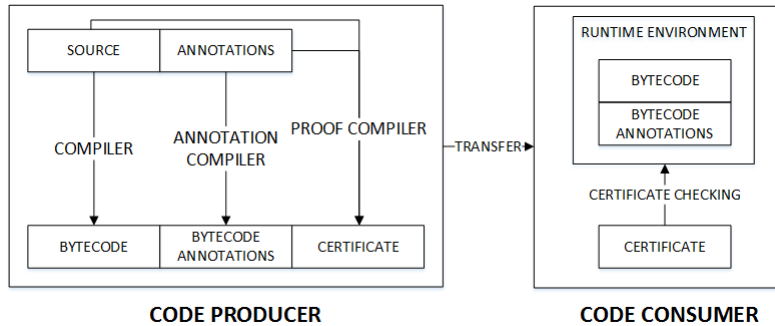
SOURCE
ANNOTATIONS
COMPILER
ANNOTATION COMPILER
PROOF COMPILER
BYTECODE
BYTECODE ANNOTATIONS
CERTIFICATE
CODE PRODUCER
TRANSFER
RUNTIME ENVIRONMENT
BYTECODE
BYTECODE ANNOTATIONS
CERTIFICATE CHECKING
CERTIFICATE
CODE CONSUMER